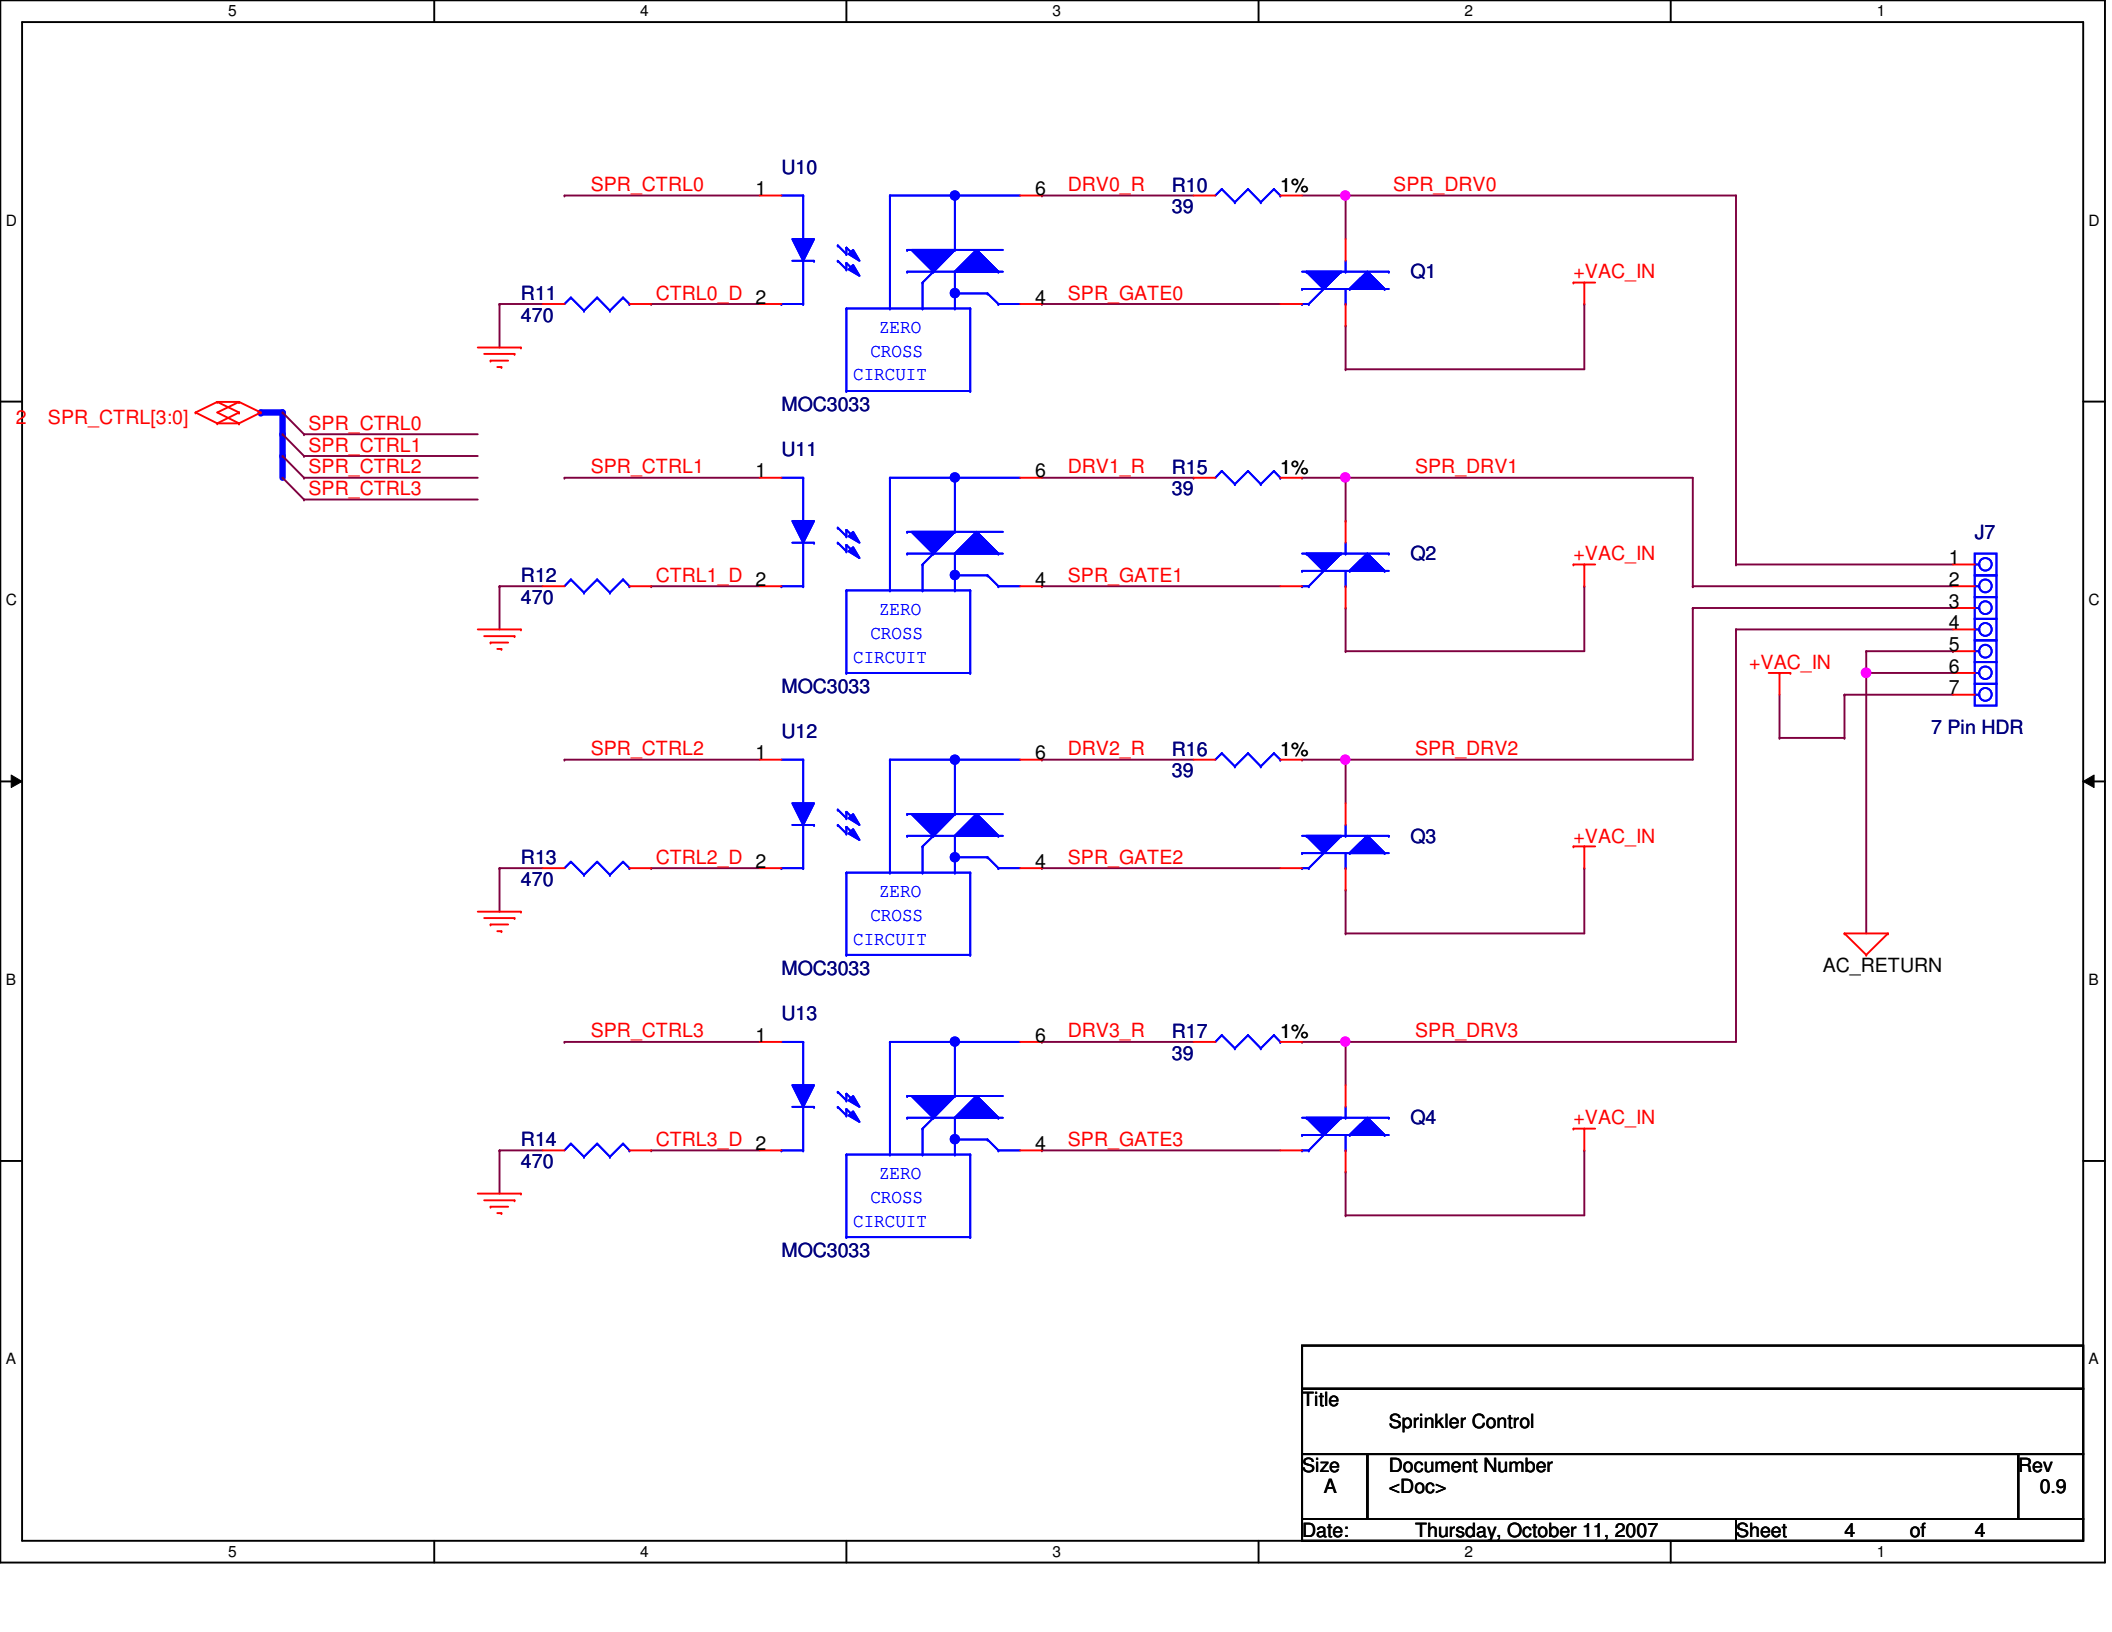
5 4 3 2 1

D C B A

U10
SPR_CTRL0 1
6 DRV0_R R10 39 1% SPR_DRV0
Q1 +VAC_IN
R11 470 CTRL0_D 2
4 SPR_GATE0
ZERO CROSS CIRCUIT
MOC3033

2 SPR_CTRL[3:0]
SPR_CTRL0
SPR_CTRL1
SPR_CTRL2
SPR_CTRL3

U11
SPR_CTRL1 1
6 DRV1_R R15 39 1% SPR_DRV1
Q2 +VAC_IN
R12 470 CTRL1_D 2
4 SPR_GATE1
ZERO CROSS CIRCUIT
MOC3033

J7
1 2 3 4 5 6 7
+VAC_IN
7 Pin HDR

U12
SPR_CTRL2 1
6 DRV2_R R16 39 1% SPR_DRV2
Q3 +VAC_IN
R13 470 CTRL2_D 2
4 SPR_GATE2
ZERO CROSS CIRCUIT
MOC3033

AC_RETURN

U13
SPR_CTRL3 1
6 DRV3_R R17 39 1% SPR_DRV3
Q4 +VAC_IN
R14 470 CTRL3_D 2
4 SPR_GATE3
ZERO CROSS CIRCUIT
MOC3033

Title
Sprinkler Control
Size A
Document Number
<Doc>
Rev 0.9
Date: Thursday, October 11, 2007
Sheet 4 of 4

5 4 3 2 1